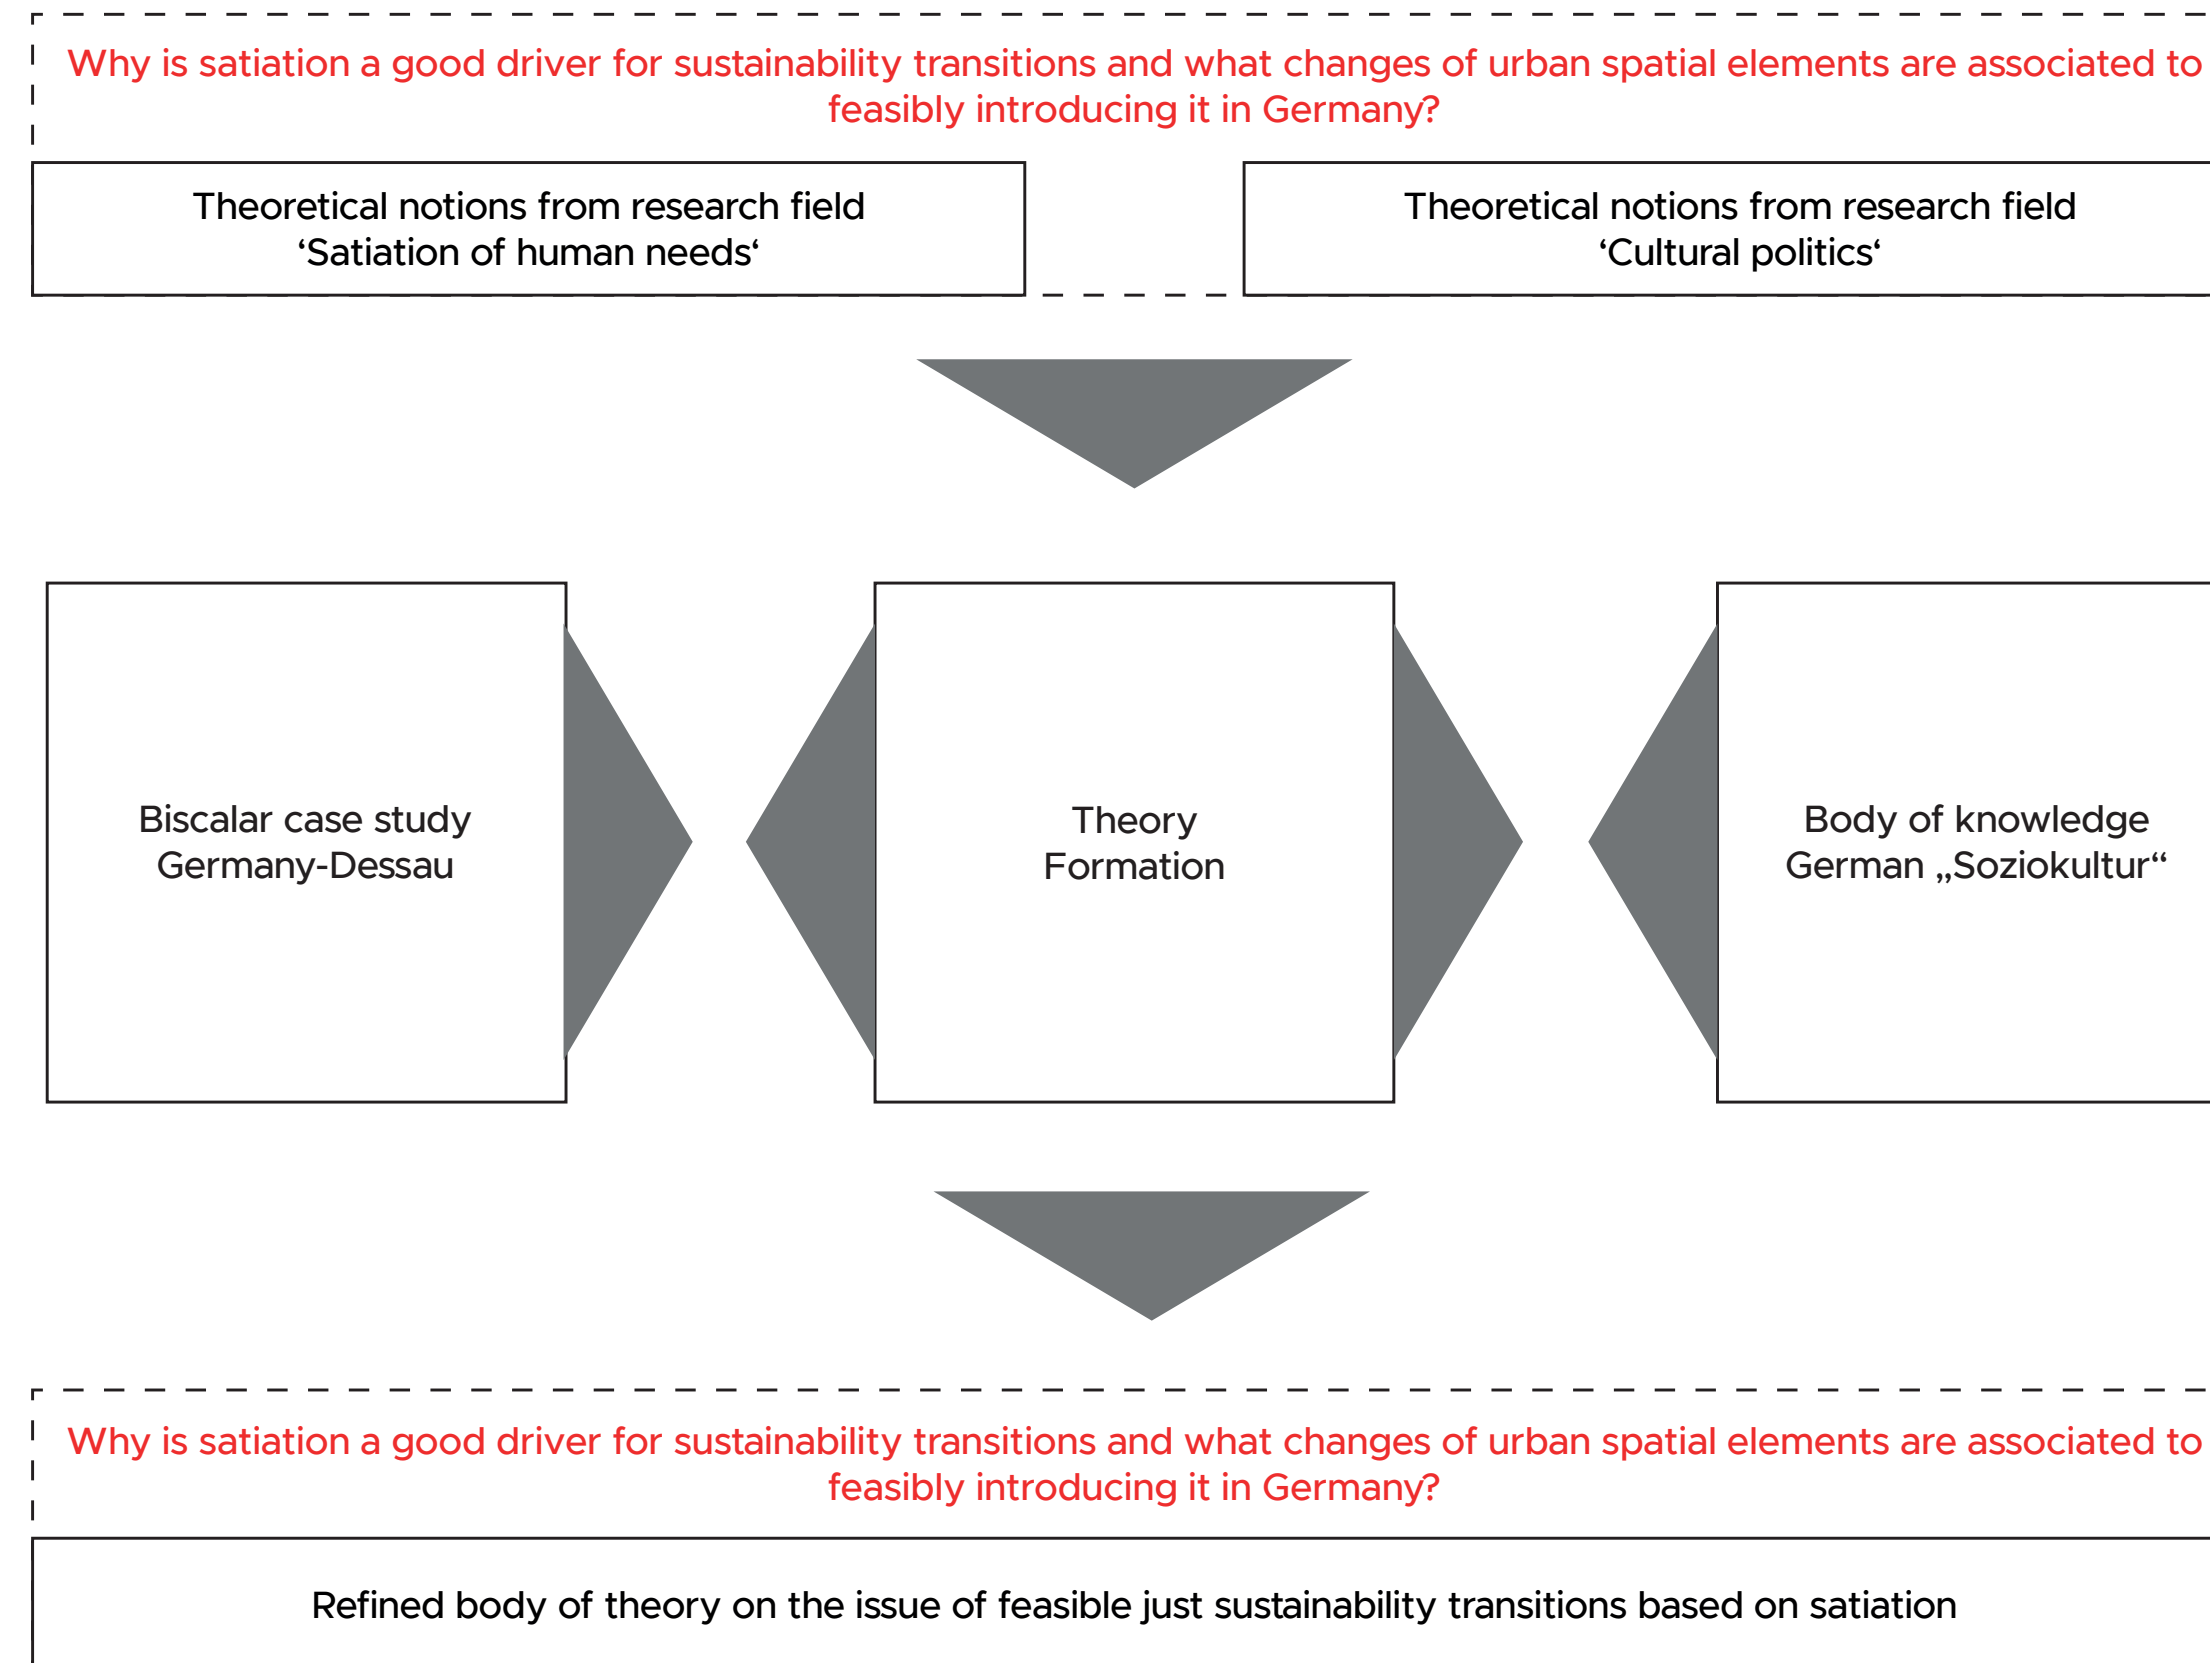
Why is satiation a good driver for sustainability transitions and what changes of urban spatial elements are associated to feasibly introducing it in Germany?

Theoretical notions from research field ‘Satiation of human needs‘

Theoretical notions from research field ‘Cultural politics‘

Biscalar case study Germany-Dessau

Theory Formation

Body of knowledge German „Soziokultur“

Why is satiation a good driver for sustainability transitions and what changes of urban spatial elements are associated to feasibly introducing it in Germany?

Refined body of theory on the issue of feasible just sustainability transitions based on satiation